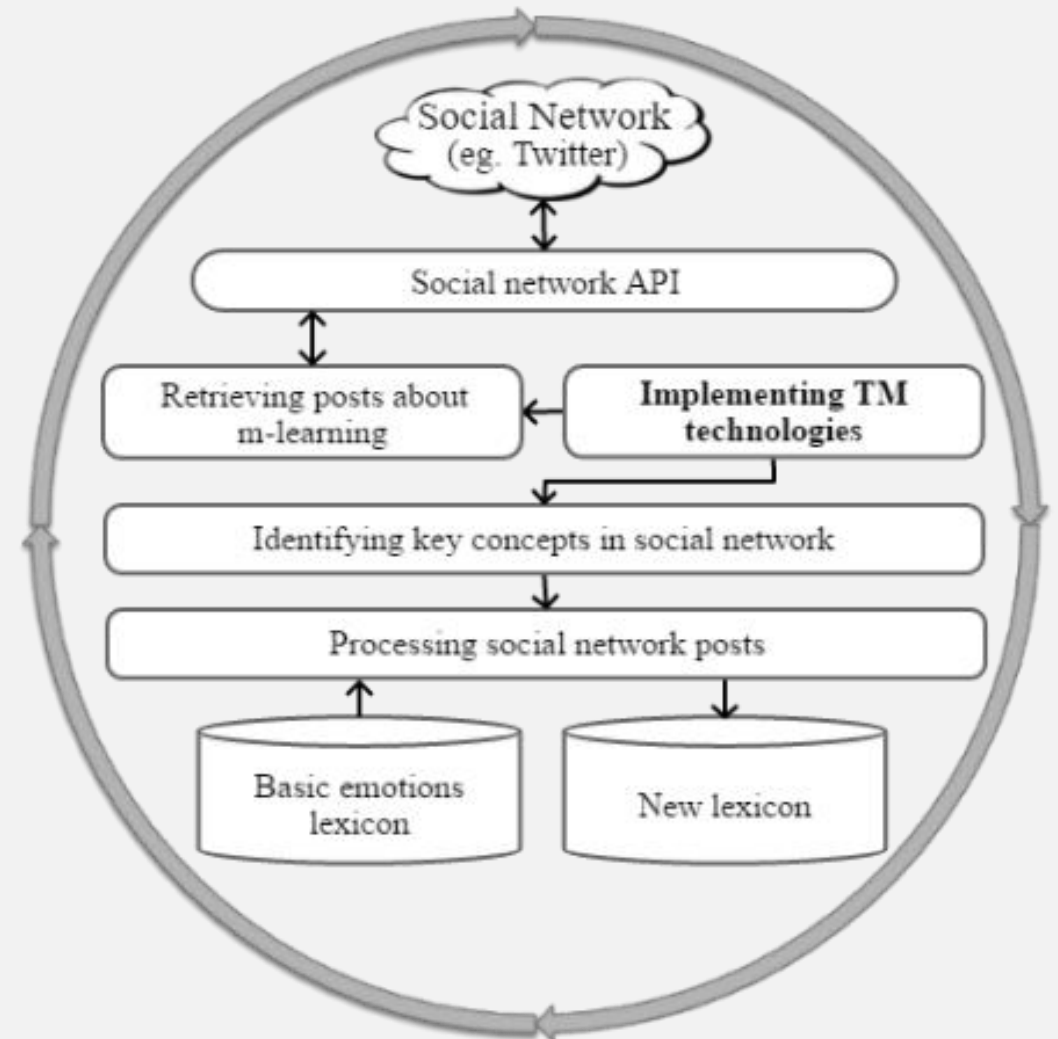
Social Network
(eg. Twitter)

Social network API

Retrieving posts about m-learning

Implementing TM technologies

Identifying key concepts in social network

Processing social network posts

Basic emotions lexicon

New lexicon